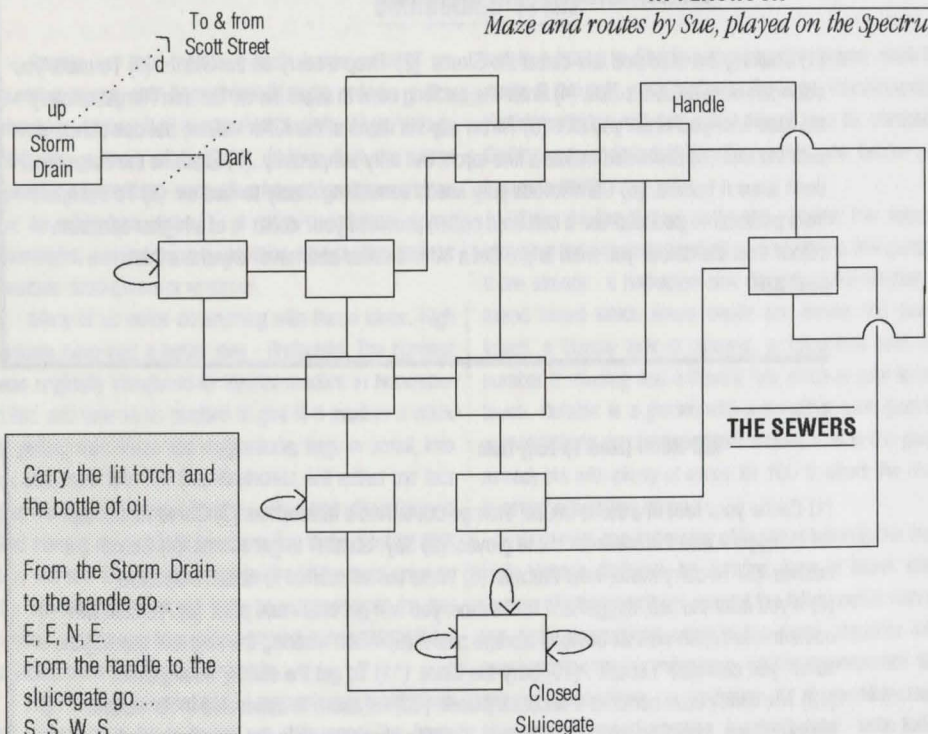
Maze and routes by Sue, played on the Spectrum

To & from Scott Street

up

Storm Drain

Dark

Handle

THE SEWERS

Carry the lit torch and the bottle of oil.

From the Storm Drain to the handle go…
E, E, N, E.
From the handle to the sluicegate go…
S, S, W, S.

Closed Sluicegate